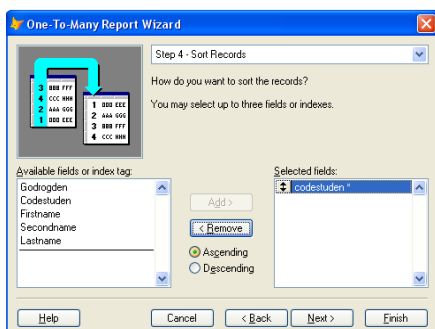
One-To-Many Report Wizard

Step 4 - Sort Records

How do you want to sort the records?

You may select up to three fields or indexes.

3 BBB FFF
4 CCC HHH
2 AAA GGG
1 DDD EEE

1 DDD EEE
2 AAA GGG
3 BBB FFF
4 CCC HHH

Available fields or index tag:
Godrogden
Codestuden
Firstname
Secondname
Lastname

Add >
< Remove
Ascending
Descending

Selected fields:
codestuden *

Help
Cancel
< Back
Next >
Finish